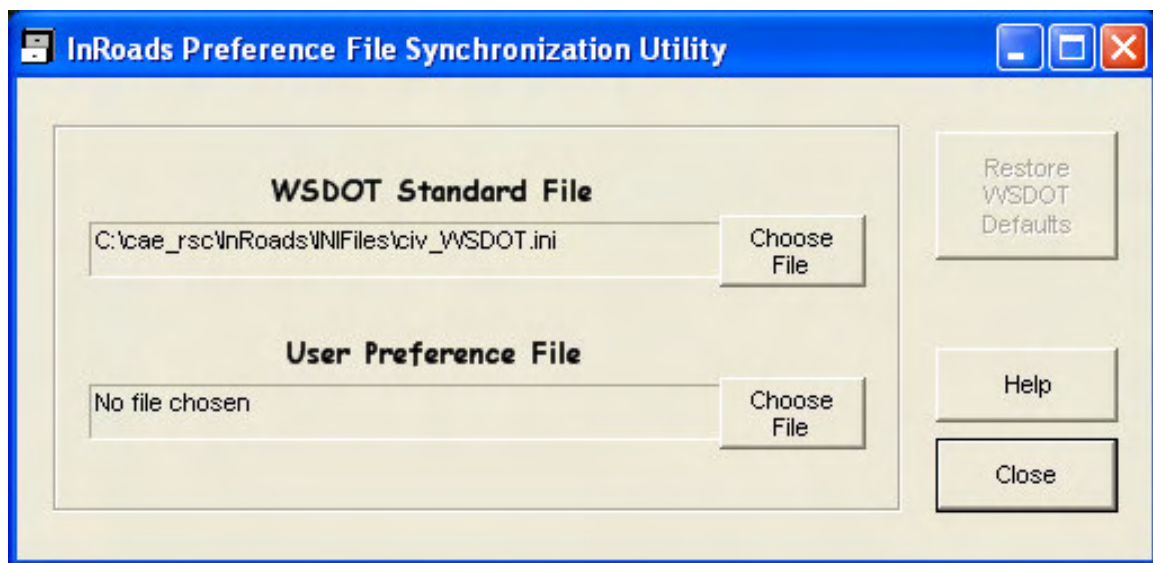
InRoads Preference File Synchronization Utility

WSDOT Standard File

C:\cae_rsc\InRoads\INIFiles\civ_WSDOT.ini

Choose File

User Preference File

No file chosen

Choose File

Restore WSDOT Defaults

Help

Close